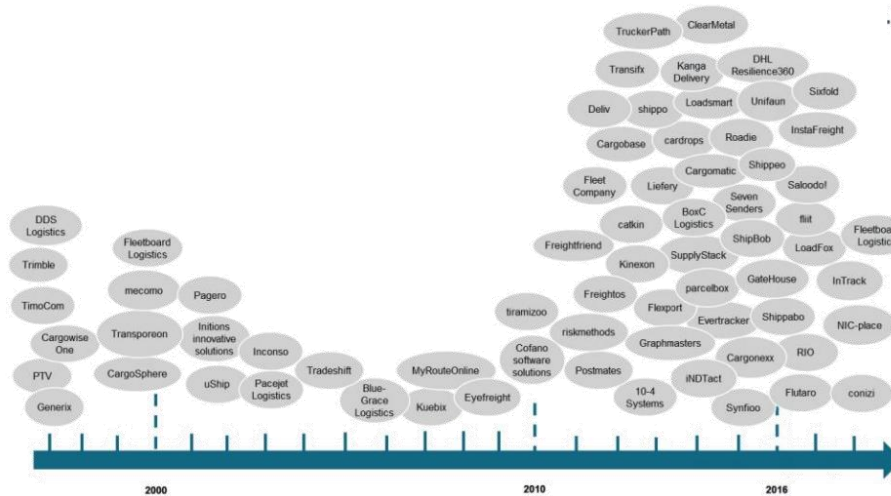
DDS Logistics
Trimble
TimoCom
Cargowise One
PTV
Generix

Fleetboard Logistics
mecomo
Transporeon
CargoSphere
Pagero
Initions innovative solutions
uShip
Inconso
Pacejet Logistics
Tradeshift
Blue-Grace Logistics
MyRouteOnline
Kuebix
Eyefreight
tiramizoo
Cofano software solutions

TruckerPath
ClearMetal
Transifx
Kanga Delivery
DHL Resilience360
Deliv
shippo
Loadsmart
Unifaun
Sixfold
Cargobase
cardrops
Roadie
InstaFreight
Fleet Company
Liefery
Cargomatic
Shippeo
Saloodo!
Seven Senders
catkin
BoxC Logistics
fliit
Freightfriend
ShipBob
Fleetboa Logistic
Kinexon
SupplyStack
LoadFox
parcelbox
GateHouse
InTrack
Freightos
Flexport
riskmethods
Evertracker
Shippabo
NIC-place
Graphmasters
Postmates
Cargonexx
RIO
iNDTact
10-4 Systems
Flutaro
conizi
Synfioo

2000
2010
2016